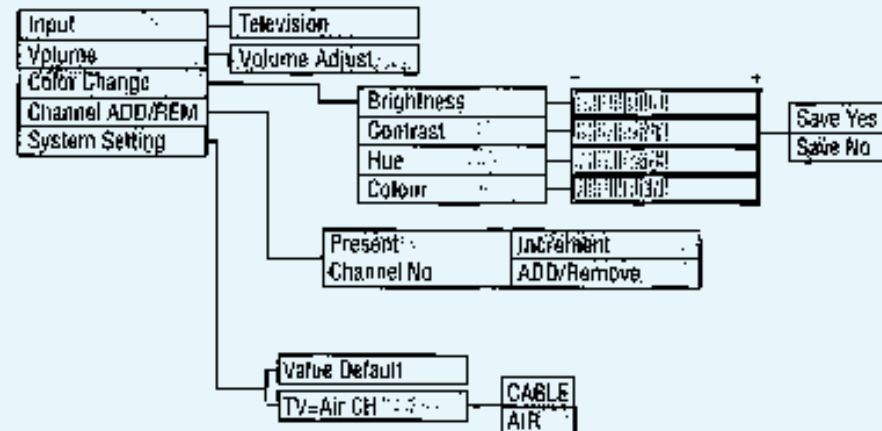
Input
Television
Volume
Volume Adjust
Color Change
Channel ADD/REM
System Setting
-
+
Brightness
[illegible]
Contrast
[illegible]
Hue
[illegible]
Colour
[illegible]
Save Yes
Save No
Present
Increment
Channel No
ADD/Remove
Value Default
TV=Air CH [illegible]
CABLE
AIR